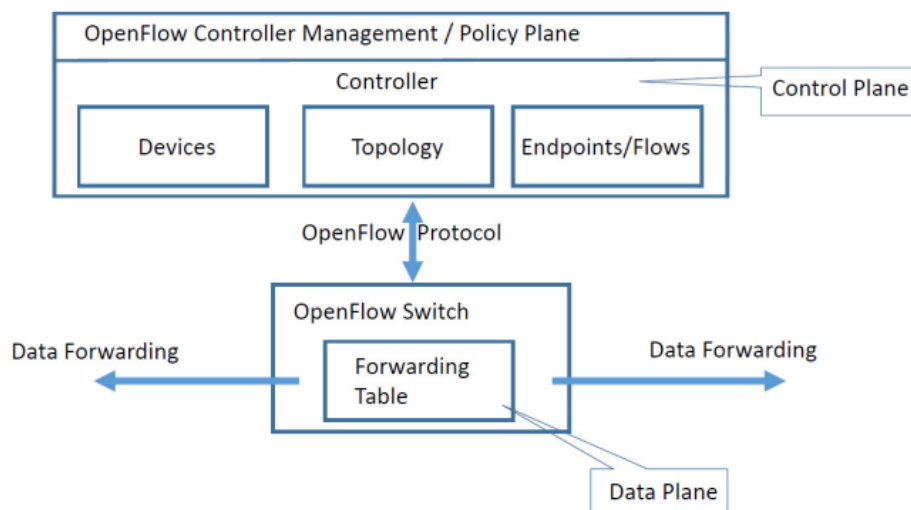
OpenFlow Controller Management / Policy Plane

Controller

Control Plane

Devices

Topology

Endpoints/Flows

OpenFlow Protocol

OpenFlow Switch

Data Forwarding

Forwarding Table

Data Forwarding

Data Plane